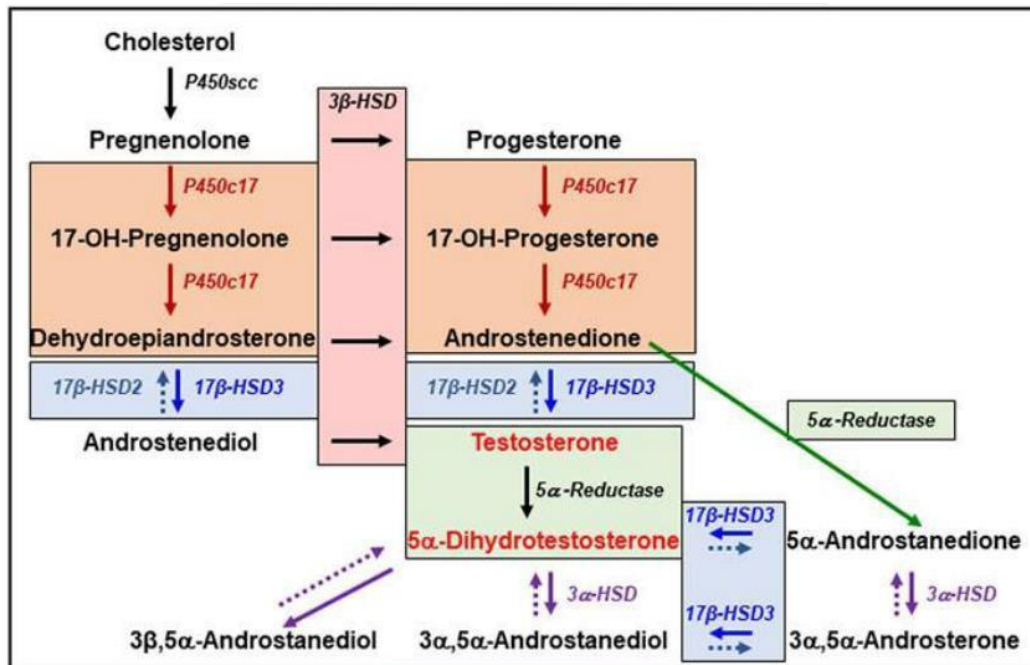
Cholesterol

P450scc

3β-HSD

Pregnenolone

Progesterone

P450c17

P450c17

17-OH-Pregnenolone

17-OH-Progesterone

P450c17

P450c17

Dehydroepiandrosterone

Androstenedione

17β-HSD2

17β-HSD3

17β-HSD2

17β-HSD3

5α-Reductase

Androstenediol

Testosterone

5α-Reductase

17β-HSD3

5α-Dihydrotestosterone

5α-Androstanedione

3α-HSD

3α-HSD

17β-HSD3

3β,5α-Androstanediol

3α,5α-Androstanediol

3α,5α-Androsterone